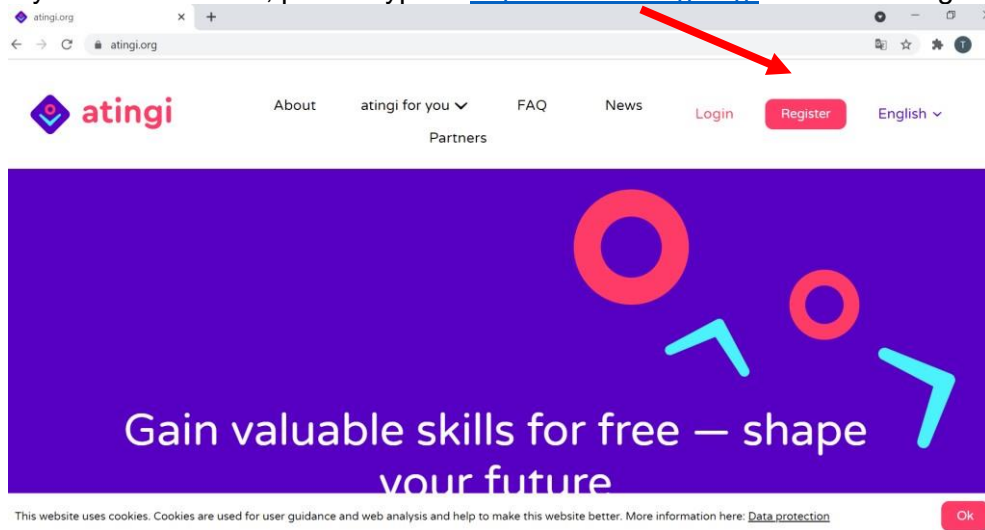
atingi.org

atingi.org

atingi

About

atingi for you

FAQ

News

Partners

Login

Register

English

Gain valuable skills for free — shape your future

This website uses cookies. Cookies are used for user guidance and web analysis and help to make this website better. More information here: Data protection

Ok